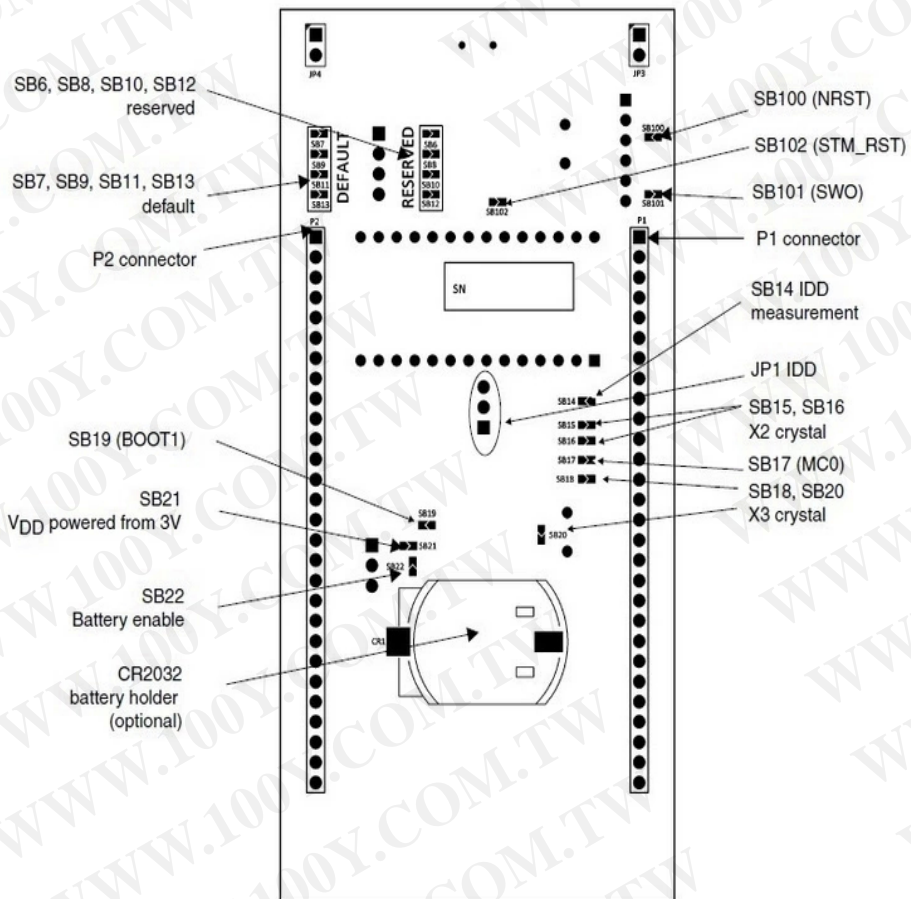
JP4

JP3

SB6, SB8, SB10, SB12 reserved

SB7, SB9, SB11, SB13 default

P2 connector

DEFAULT

SB7
SB9
SB11
SB13

RESERVED

SB6
SB8
SB10
SB12

SB102

SB100

SB101

P2

P1

SB100 (NRST)

SB102 (STM_RST)

SB101 (SWO)

P1 connector

SN

SB14 IDD measurement

JP1 IDD

SB14
SB15
SB16
SB17
SB18

SB15, SB16 X2 crystal

SB17 (MC0)

SB18, SB20 X3 crystal

SB19 (BOOT1)

SB21 $V_{DD}$ powered from 3V

SB19

SB21

SB22

SB20

SB22 Battery enable

CR1

CR2032 battery holder (optional)

WWW.100Y.COM.TW